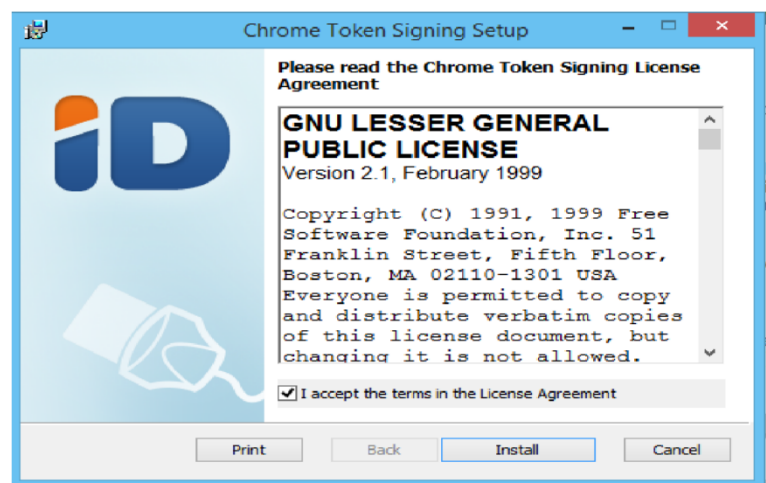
Chrome Token Signing Setup

Please read the Chrome Token Signing License Agreement

iD

GNU LESSER GENERAL PUBLIC LICENSE
Version 2.1, February 1999

Copyright (C) 1991, 1999 Free Software Foundation, Inc. 51 Franklin Street, Fifth Floor, Boston, MA 02110-1301 USA
Everyone is permitted to copy and distribute verbatim copies of this license document, but changing it is not allowed.

I accept the terms in the License Agreement

Print Back Install Cancel